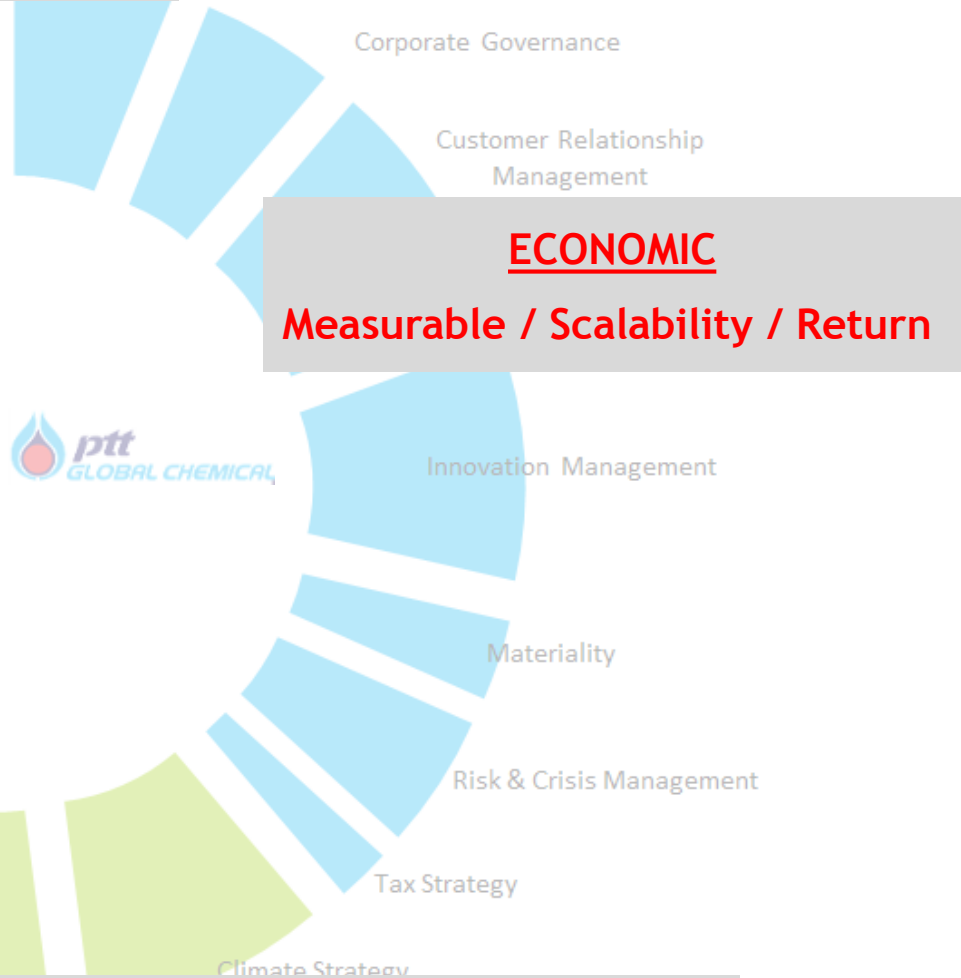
Corporate Governance

Customer Relationship Management

ECONOMIC

Measurable / Scalability / Return

ptt GLOBAL CHEMICAL

Innovation Management

Materiality

Risk & Crisis Management

Tax Strategy

Climate Strategy